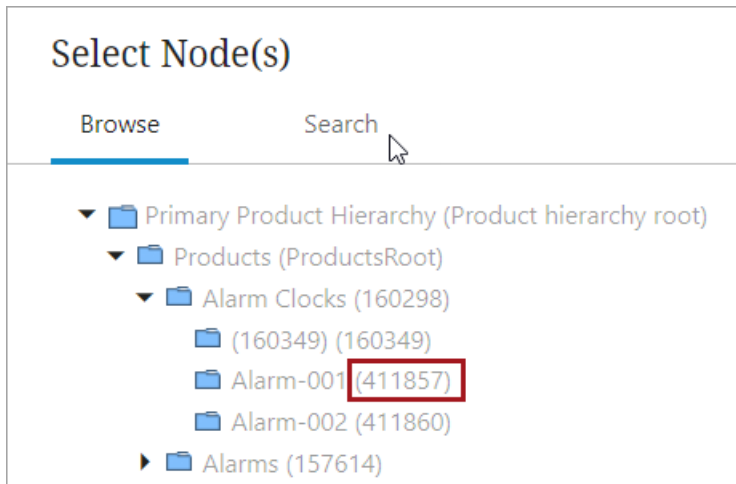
Select Node(s)

Browse

Search

Primary Product Hierarchy (Product hierarchy root)

Products (ProductsRoot)

Alarm Clocks (160298)

(160349) (160349)

Alarm-001 (411857)

Alarm-002 (411860)

Alarms (157614)